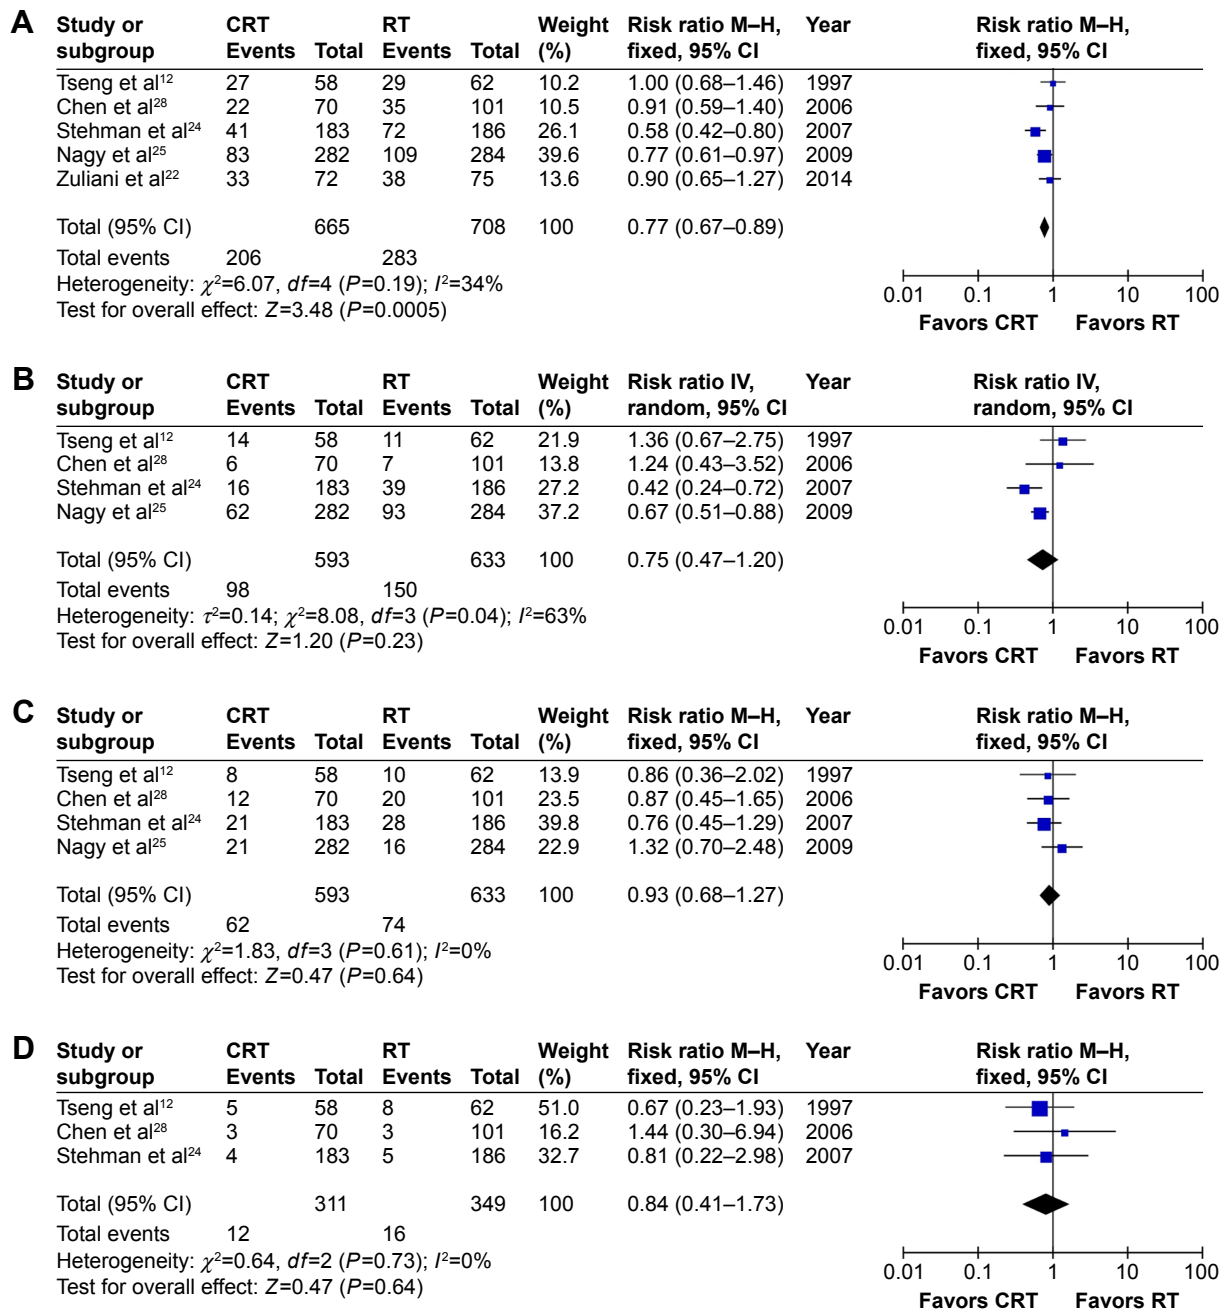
A

| Study or subgroup | CRT Events | Total | RT Events | Total | Weight (%) | Risk ratio M–H, fixed, 95% CI | Year |
|---|---|---|---|---|---|---|---|
| Tseng et al$^{12}$ | 27 | 58 | 29 | 62 | 10.2 | 1.00 (0.68–1.46) | 1997 |
| Chen et al$^{28}$ | 22 | 70 | 35 | 101 | 10.5 | 0.91 (0.59–1.40) | 2006 |
| Stehman et al$^{24}$ | 41 | 183 | 72 | 186 | 26.1 | 0.58 (0.42–0.80) | 2007 |
| Nagy et al$^{25}$ | 83 | 282 | 109 | 284 | 39.6 | 0.77 (0.61–0.97) | 2009 |
| Zuliani et al$^{22}$ | 33 | 72 | 38 | 75 | 13.6 | 0.90 (0.65–1.27) | 2014 |
| Total (95% CI) | | 665 | | 708 | 100 | 0.77 (0.67–0.89) | |
| Total events | 206 | | 283 | | | | |

Heterogeneity: $\chi^2$=6.07, $df$=4 ($P$=0.19); $I^2$=34%
Test for overall effect: $Z$=3.48 ($P$=0.0005)

Risk ratio M–H, fixed, 95% CI
0.01 0.1 1 10 100
Favors CRT Favors RT

B

| Study or subgroup | CRT Events | Total | RT Events | Total | Weight (%) | Risk ratio IV, random, 95% CI | Year |
|---|---|---|---|---|---|---|---|
| Tseng et al$^{12}$ | 14 | 58 | 11 | 62 | 21.9 | 1.36 (0.67–2.75) | 1997 |
| Chen et al$^{28}$ | 6 | 70 | 7 | 101 | 13.8 | 1.24 (0.43–3.52) | 2006 |
| Stehman et al$^{24}$ | 16 | 183 | 39 | 186 | 27.2 | 0.42 (0.24–0.72) | 2007 |
| Nagy et al$^{25}$ | 62 | 282 | 93 | 284 | 37.2 | 0.67 (0.51–0.88) | 2009 |
| Total (95% CI) | | 593 | | 633 | 100 | 0.75 (0.47–1.20) | |
| Total events | 98 | | 150 | | | | |

Heterogeneity: $\tau^2$=0.14; $\chi^2$=8.08, $df$=3 ($P$=0.04); $I^2$=63%
Test for overall effect: $Z$=1.20 ($P$=0.23)

Risk ratio IV, random, 95% CI
0.01 0.1 1 10 100
Favors CRT Favors RT

C

| Study or subgroup | CRT Events | Total | RT Events | Total | Weight (%) | Risk ratio M–H, fixed, 95% CI | Year |
|---|---|---|---|---|---|---|---|
| Tseng et al$^{12}$ | 8 | 58 | 10 | 62 | 13.9 | 0.86 (0.36–2.02) | 1997 |
| Chen et al$^{28}$ | 12 | 70 | 20 | 101 | 23.5 | 0.87 (0.45–1.65) | 2006 |
| Stehman et al$^{24}$ | 21 | 183 | 28 | 186 | 39.8 | 0.76 (0.45–1.29) | 2007 |
| Nagy et al$^{25}$ | 21 | 282 | 16 | 284 | 22.9 | 1.32 (0.70–2.48) | 2009 |
| Total (95% CI) | | 593 | | 633 | 100 | 0.93 (0.68–1.27) | |
| Total events | 62 | | 74 | | | | |

Heterogeneity: $\chi^2$=1.83, $df$=3 ($P$=0.61); $I^2$=0%
Test for overall effect: $Z$=0.47 ($P$=0.64)

Risk ratio M–H, fixed, 95% CI
0.01 0.1 1 10 100
Favors CRT Favors RT

D

| Study or subgroup | CRT Events | Total | RT Events | Total | Weight (%) | Risk ratio M–H, fixed, 95% CI | Year |
|---|---|---|---|---|---|---|---|
| Tseng et al$^{12}$ | 5 | 58 | 8 | 62 | 51.0 | 0.67 (0.23–1.93) | 1997 |
| Chen et al$^{28}$ | 3 | 70 | 3 | 101 | 16.2 | 1.44 (0.30–6.94) | 2006 |
| Stehman et al$^{24}$ | 4 | 183 | 5 | 186 | 32.7 | 0.81 (0.22–2.98) | 2007 |
| Total (95% CI) | | 311 | | 349 | 100 | 0.84 (0.41–1.73) | |
| Total events | 12 | | 16 | | | | |

Heterogeneity: $\chi^2$=0.64, $df$=2 ($P$=0.73); $I^2$=0%
Test for overall effect: $Z$=0.47 ($P$=0.64)

Risk ratio M–H, fixed, 95% CI
0.01 0.1 1 10 100
Favors CRT Favors RT